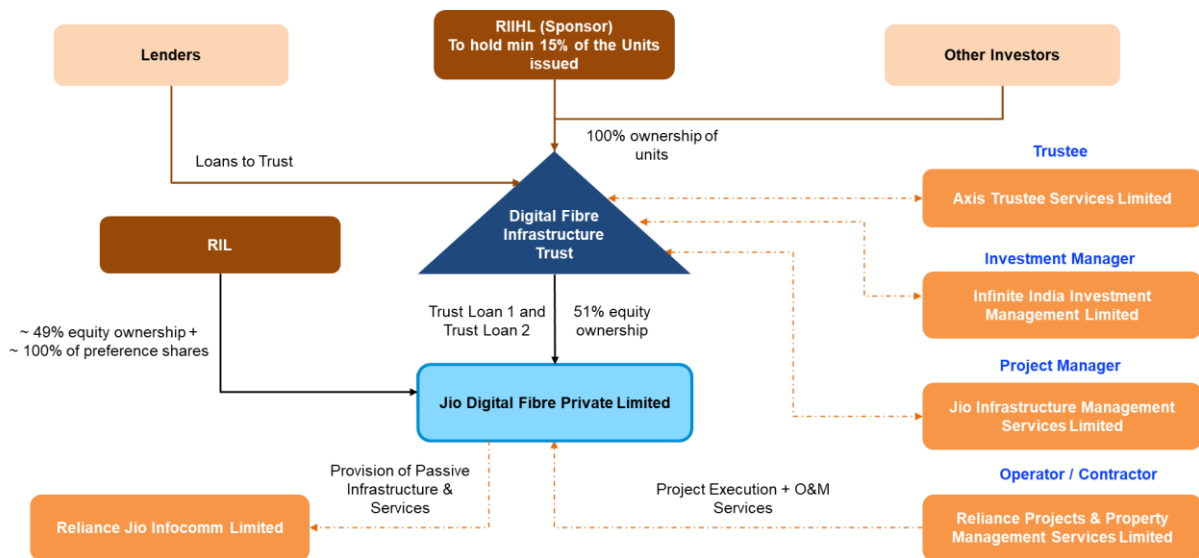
Lenders

RIIHL (Sponsor)
To hold min 15% of the Units issued

Other Investors

100% ownership of units

Loans to Trust

Trustee

Axis Trustee Services Limited

Digital Fibre Infrastructure Trust

RIL

Investment Manager

Infinite India Investment Management Limited

~ 49% equity ownership + ~ 100% of preference shares

Trust Loan 1 and Trust Loan 2

51% equity ownership

Project Manager

Jio Digital Fibre Private Limited

Jio Infrastructure Management Services Limited

Operator / Contractor

Provision of Passive Infrastructure & Services

Project Execution + O&M Services

Reliance Jio Infocomm Limited

Reliance Projects & Property Management Services Limited